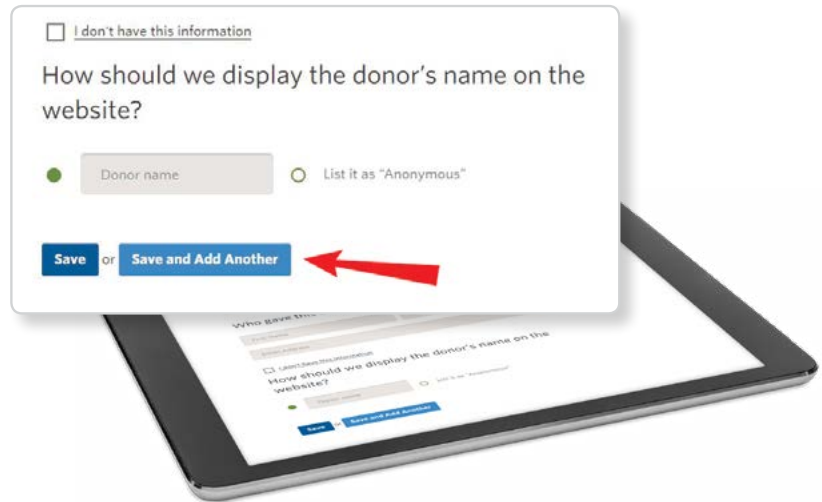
I don't have this information

How should we display the donor's name on the website?

Donor name

List it as "Anonymous"

Save or Save and Add Another

Who gave this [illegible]

I don't have this information

How should we display the donor's name on the website?

Donor name

List it as "Anonymous"

Save or Save and Add Another